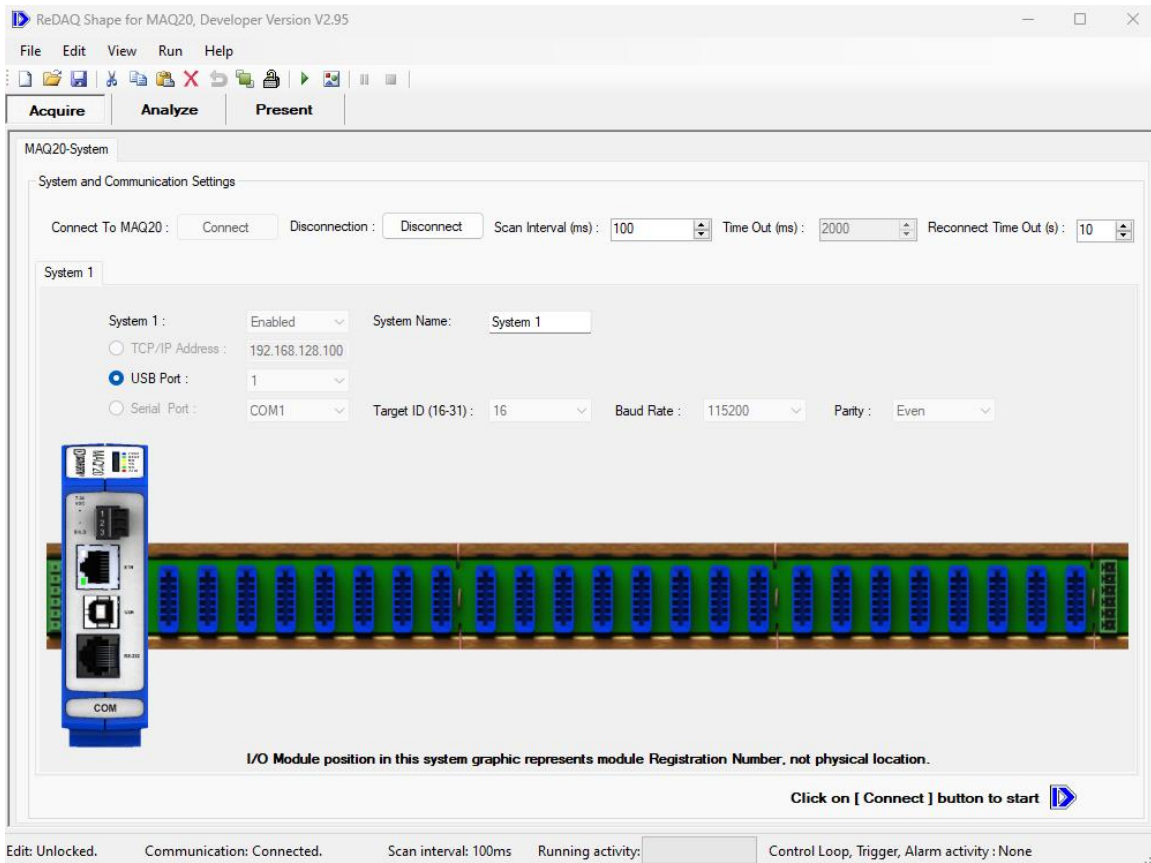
ReDAQ Shape for MAQ20, Developer Version V2.95

File Edit View Run Help

Acquire Analyze Present

MAQ20-System

System and Communication Settings

Connect To MAQ20 : Connect Disconnection : Disconnect Scan Interval (ms) : 100 Time Out (ms) : 2000 Reconnect Time Out (s) : 10

System 1

System 1 : Enabled System Name: System 1

TCP/IP Address : 192.168.128.100

USB Port : 1

Serial Port : COM1 Target ID (16-31) : 16 Baud Rate : 115200 Parity : Even

COM

I/O Module position in this system graphic represents module Registration Number, not physical location.

Click on [ Connect ] button to start

Edit: Unlocked. Communication: Connected. Scan interval: 100ms Running activity: Control Loop, Trigger, Alarm activity : None